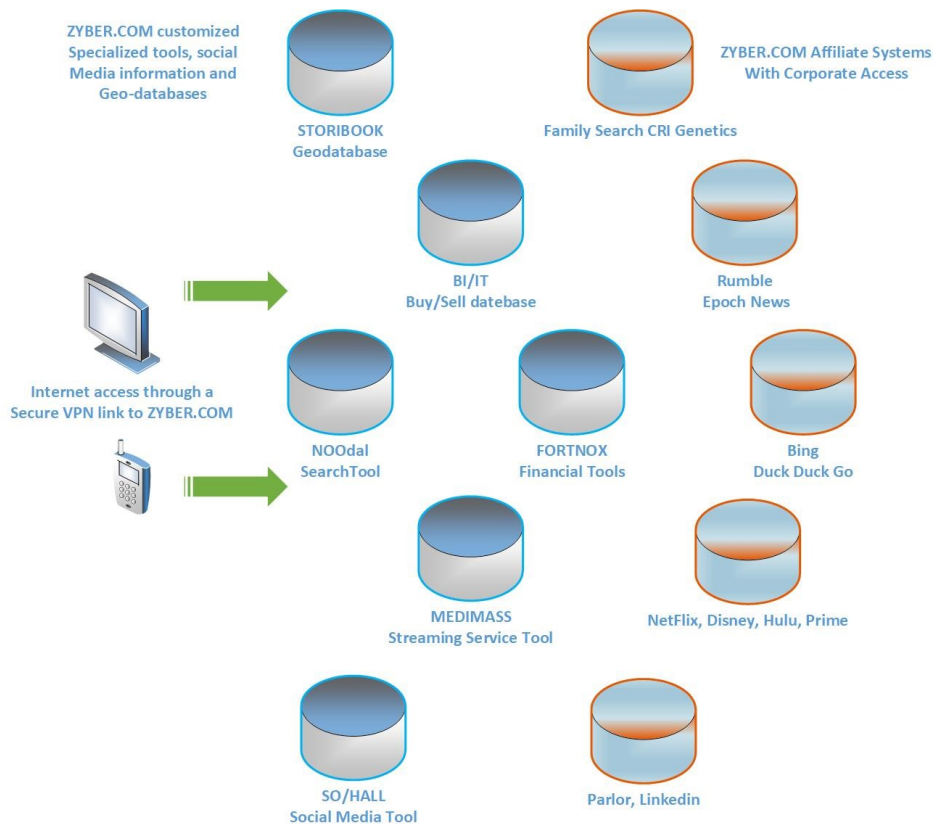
ZYBER.COM customized Specialized tools, social Media information and Geo-databases

STORIBOOK
Geodatabase

Family Search CRI Genetics

ZYBER.COM Affiliate Systems With Corporate Access

BI/IT
Buy/Sell datebase

Rumble
Epoch News

Internet access through a Secure VPN link to ZYBER.COM

NOOdal
SearchTool

FORTNOX
Financial Tools

Bing
Duck Duck Go

MEDIMASS
Streaming Service Tool

NetFlix, Disney, Hulu, Prime

SO/HALL
Social Media Tool

Parlor, Linkedin